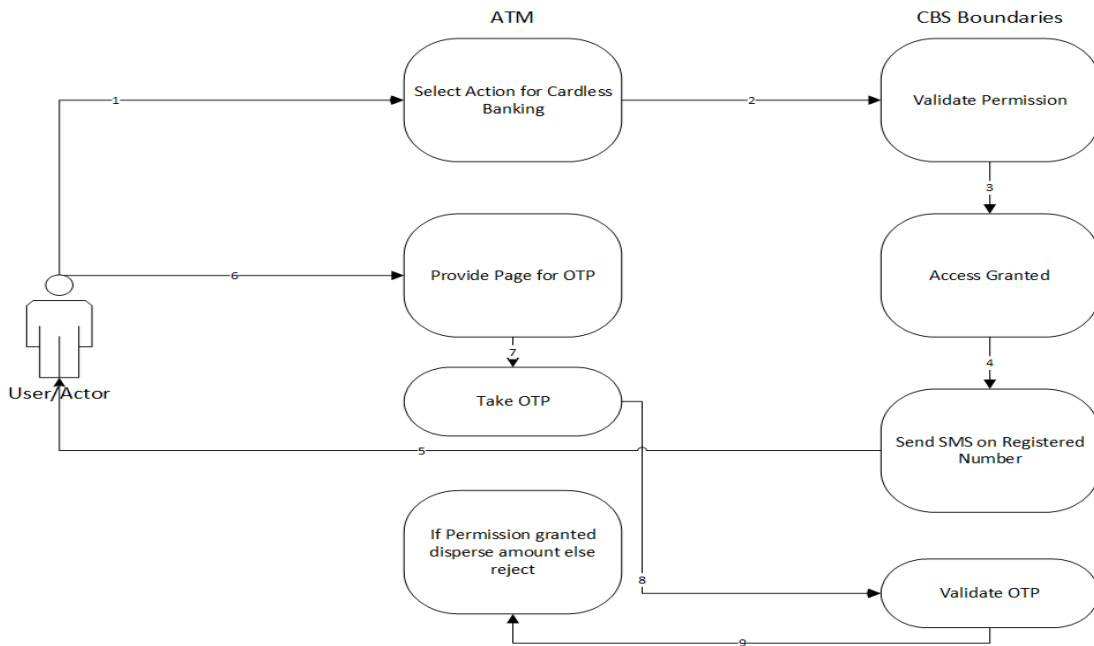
ATM

CBS Boundaries

1

Select Action for Cardless Banking

2

Validate Permission

3

Access Granted

6

Provide Page for OTP

7

4

User/Actor

Take OTP

5

Send SMS on Registered Number

If Permission granted disperse amount else reject

8

Validate OTP

9